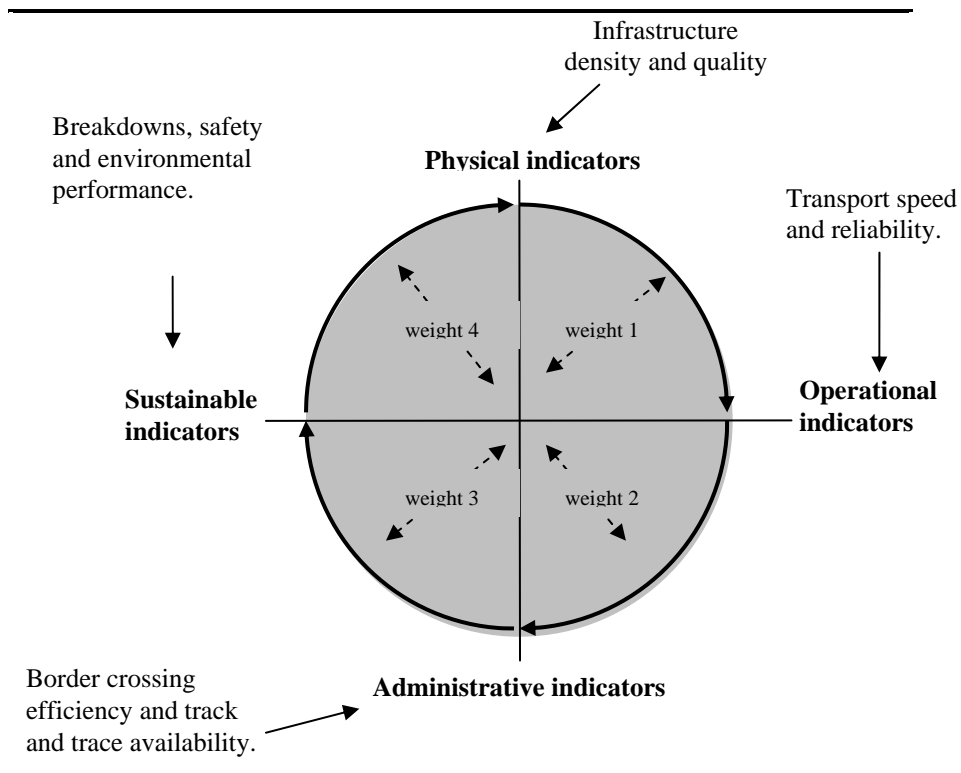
Infrastructure density and quality

Breakdowns, safety and environmental performance.

Physical indicators

Transport speed and reliability.

weight 4

weight 1

Sustainable indicators

Operational indicators

weight 3

weight 2

Administrative indicators

Border crossing efficiency and track and trace availability.